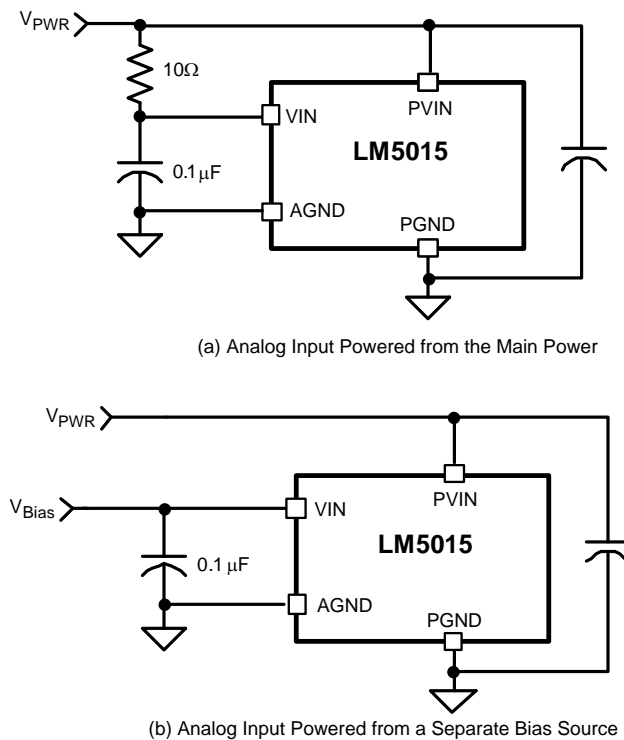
$V_{PWR}$

10Ω

VIN

PVIN

LM5015

0.1 μF

AGND

PGND

(a) Analog Input Powered from the Main Power

$V_{PWR}$

$V_{Bias}$

VIN

PVIN

LM5015

0.1 μF

AGND

PGND

(b) Analog Input Powered from a Separate Bias Source